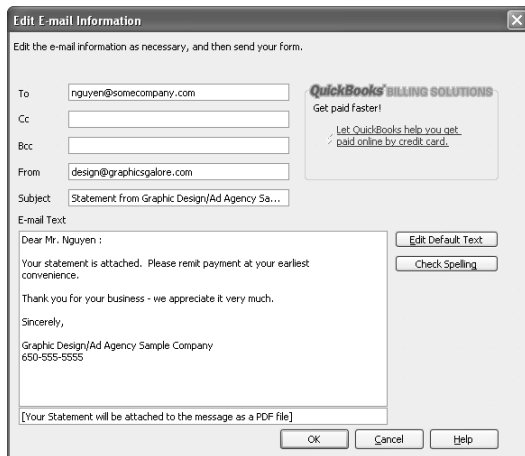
Edit E-mail Information

Edit the e-mail information as necessary, and then send your form.

To nguyen@somecompany.com

Cc

Bcc

From design@graphicsgalore.com

Subject Statement from Graphic Design/Ad Agency Sa...

QuickBooks BILLING SOLUTIONS

Get paid faster!

Let QuickBooks help you get paid online by credit card.

E-mail Text

Dear Mr. Nguyen :

Your statement is attached. Please remit payment at your earliest convenience.

Thank you for your business - we appreciate it very much.

Sincerely,

Graphic Design/Ad Agency Sample Company
650-555-5555

Edit Default Text

Check Spelling

[Your Statement will be attached to the message as a PDF file]

OK Cancel Help